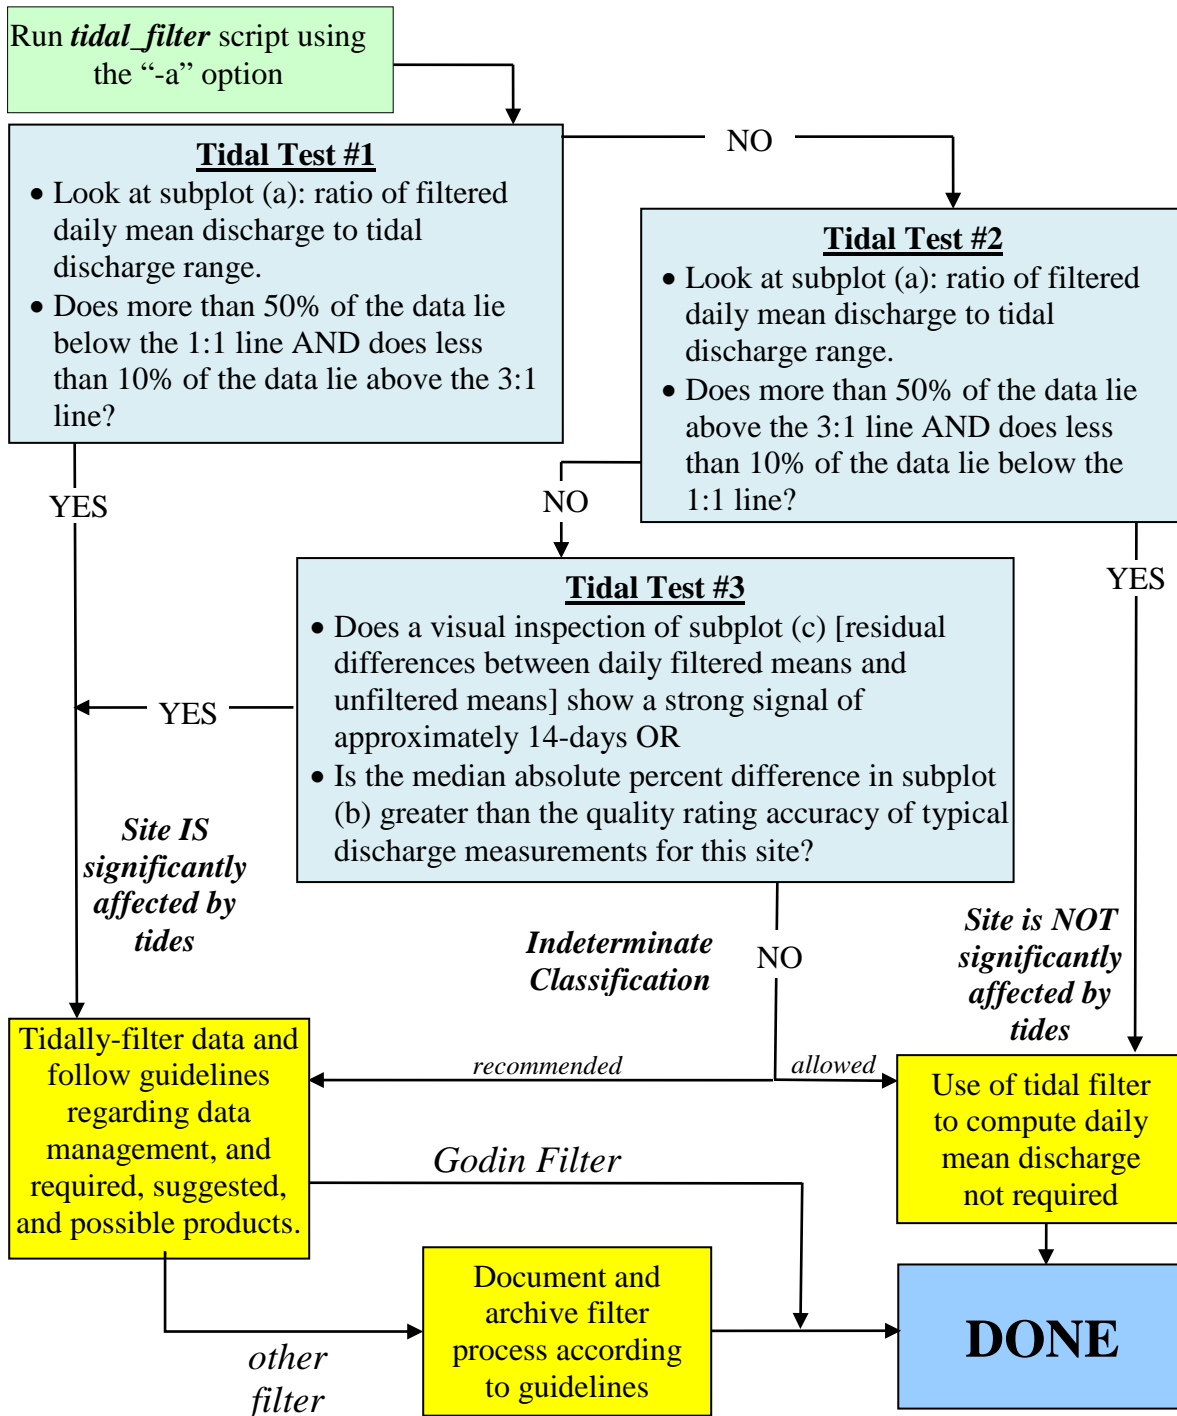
Run ***tidal_filter*** script using the “-a” option

NO

**Tidal Test #1**
• Look at subplot (a): ratio of filtered daily mean discharge to tidal discharge range.
• Does more than 50% of the data lie below the 1:1 line AND does less than 10% of the data lie above the 3:1 line?

**Tidal Test #2**
• Look at subplot (a): ratio of filtered daily mean discharge to tidal discharge range.
• Does more than 50% of the data lie above the 3:1 line AND does less than 10% of the data lie below the 1:1 line?

YES

NO

YES

**Tidal Test #3**
• Does a visual inspection of subplot (c) [residual differences between daily filtered means and unfiltered means] show a strong signal of approximately 14-days OR
• Is the median absolute percent difference in subplot (b) greater than the quality rating accuracy of typical discharge measurements for this site?

YES

***Site IS significantly affected by tides***

***Indeterminate Classification***

NO

***Site is NOT significantly affected by tides***

Tidally-filter data and follow guidelines regarding data management, and required, suggested, and possible products.

*recommended*

*allowed*

Use of tidal filter to compute daily mean discharge not required

*Godin Filter*

Document and archive filter process according to guidelines

**DONE**

*other filter*